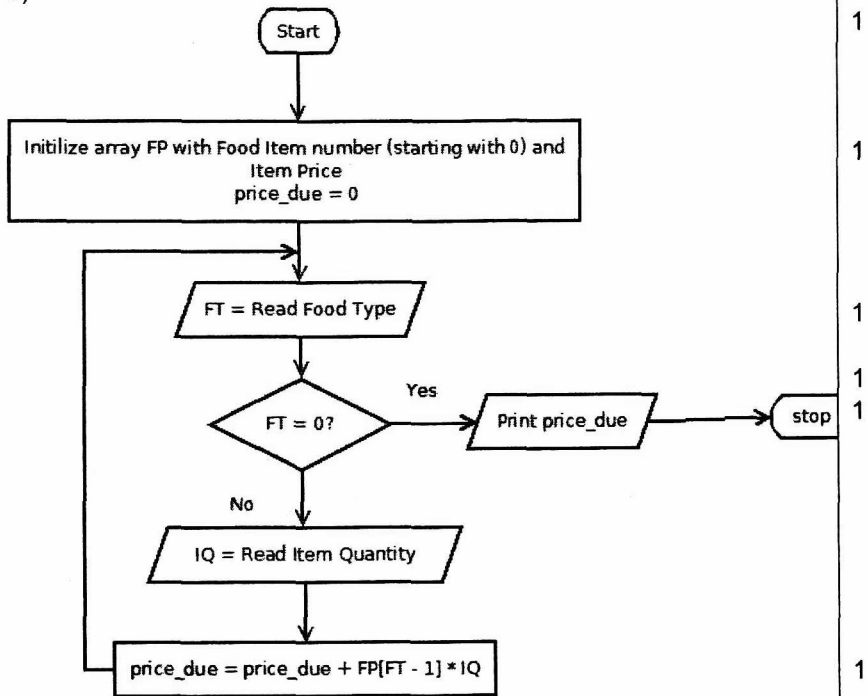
Start

Initilize array FP with Food Item number (starting with 0) and Item Price
price_due = 0

FT = Read Food Type

FT = 0?

Yes

Print price_due

stop

No

IQ = Read Item Quantity

price_due = price_due + FP[FT - 1] * IQ

1
1
1
1
1
1